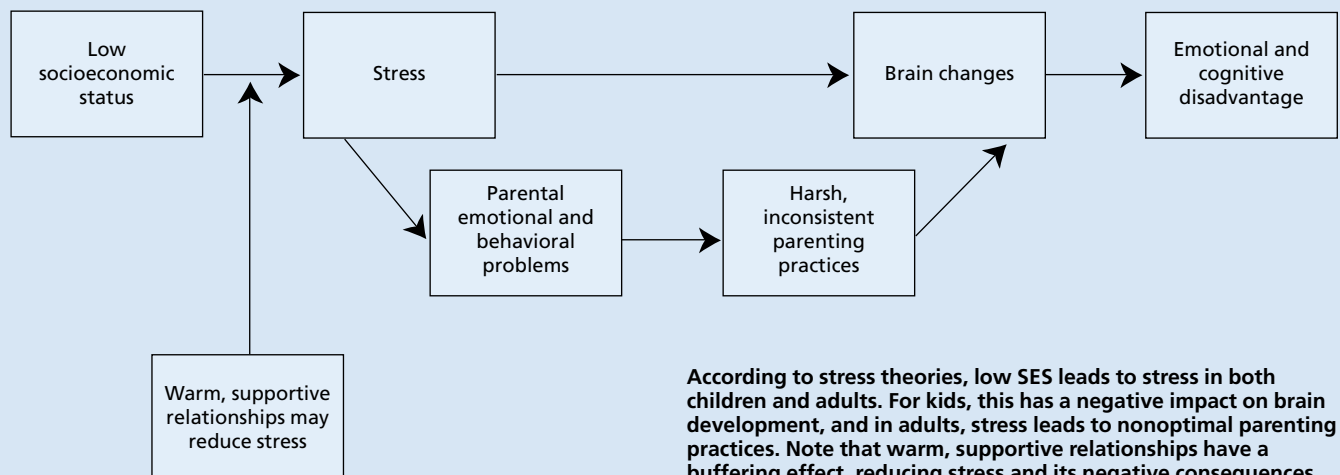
Low socioeconomic status

Stress

Brain changes

Emotional and cognitive disadvantage

Parental emotional and behavioral problems

Harsh, inconsistent parenting practices

Warm, supportive relationships may reduce stress

According to stress theories, low SES leads to stress in both children and adults. For kids, this has a negative impact on brain development, and in adults, stress leads to nonoptimal parenting practices. Note that warm, supportive relationships have a buffering effect, reducing stress and its negative consequences.